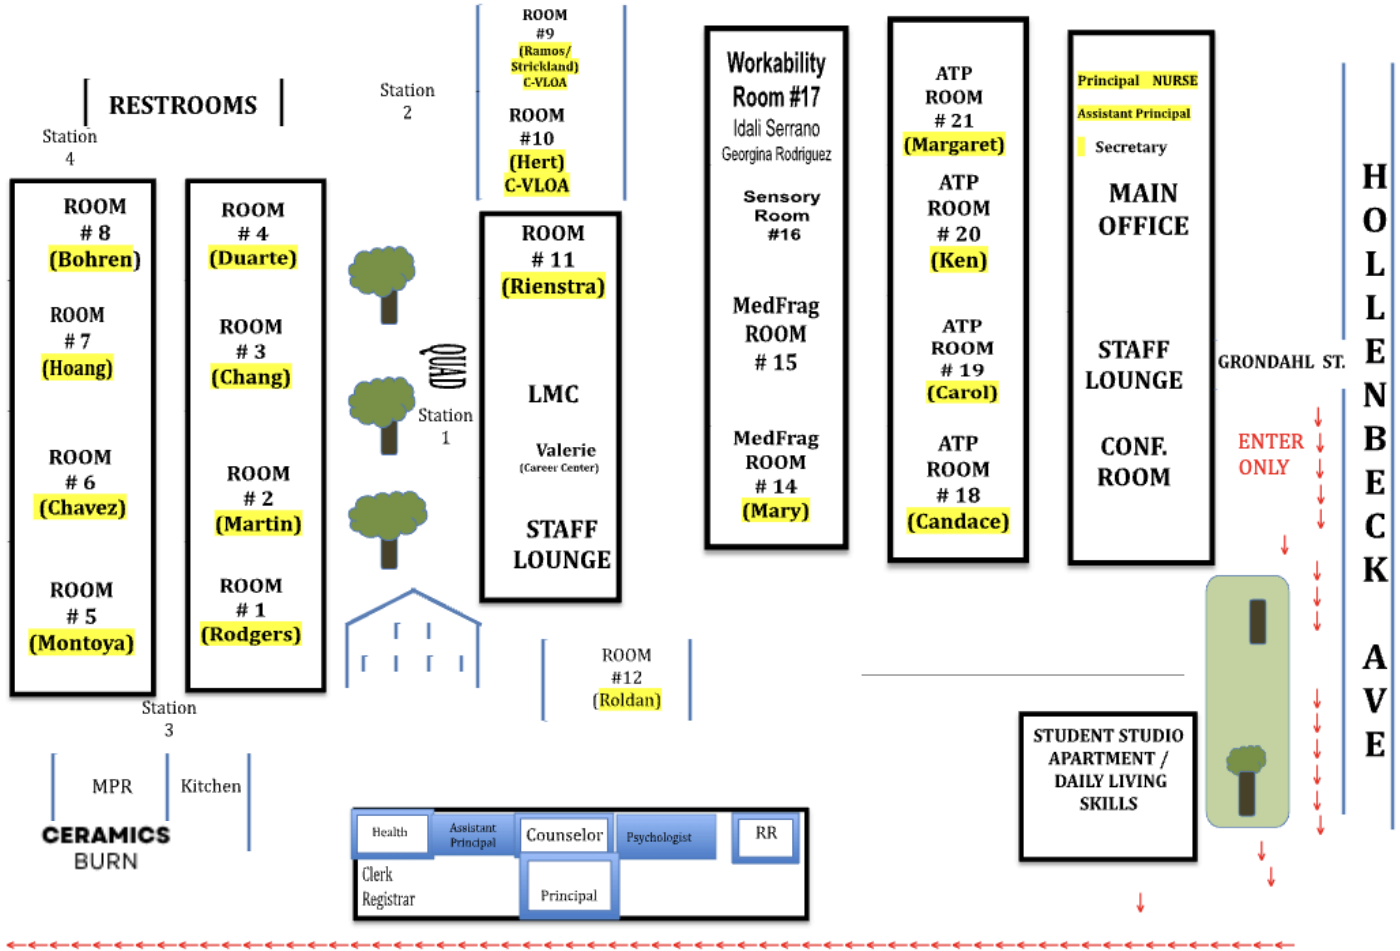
RESTROOMS

Station 4

Station 2

ROOM #9 (Ramos/ Strickland) C-VLOA

ROOM #10 (Hert) C-VLOA

ROOM # 8 (Bohren)

ROOM # 7 (Hoang)

ROOM # 6 (Chavez)

ROOM # 5 (Montoya)

ROOM # 4 (Duarte)

ROOM # 3 (Chang)

ROOM # 2 (Martin)

ROOM # 1 (Rodgers)

QUAD

Station 1

ROOM # 11 (Rienstra)

LMC

Valerie (Career Center)

STAFF LOUNGE

Workability Room #17 Idali Serrano Georgina Rodriguez

Sensory Room #16

MedFrag ROOM # 15

MedFrag ROOM # 14 (Mary)

ATP ROOM # 21 (Margaret)

ATP ROOM # 20 (Ken)

ATP ROOM # 19 (Carol)

ATP ROOM # 18 (Candace)

Principal NURSE

Assistant Principal

Secretary

MAIN OFFICE

STAFF LOUNGE

CONF. ROOM

GRONDAHL ST.

ENTER ONLY

HOLLENBECK AVE

Station 3

MPR

Kitchen

CERAMICS BURN

ROOM #12 (Roldan)

STUDENT STUDIO APARTMENT / DAILY LIVING SKILLS

Health

Assistant Principal

Counselor

Psychologist

RR

Clerk Registrar

Principal